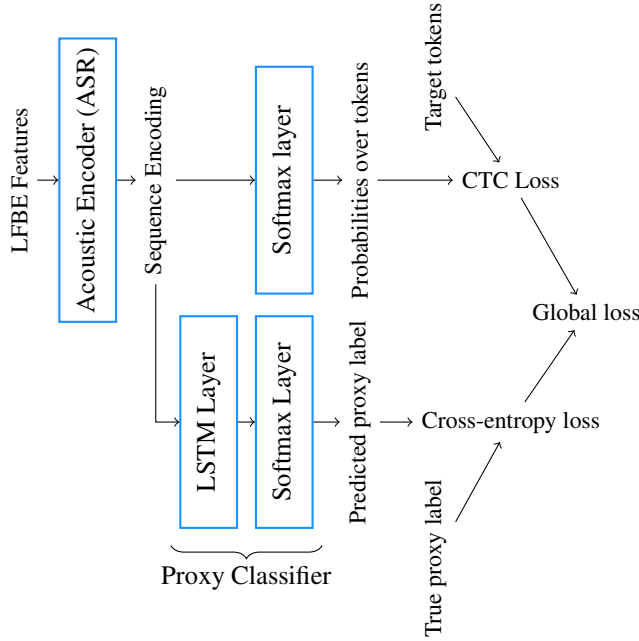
LFBE Features

Acoustic Encoder (ASR)

Sequence Encoding

Softmax layer

Probabilities over tokens

Target tokens

CTC Loss

Global loss

LSTM Layer

Softmax Layer

Predicted proxy label

Cross-entropy loss

True proxy label

Proxy Classifier